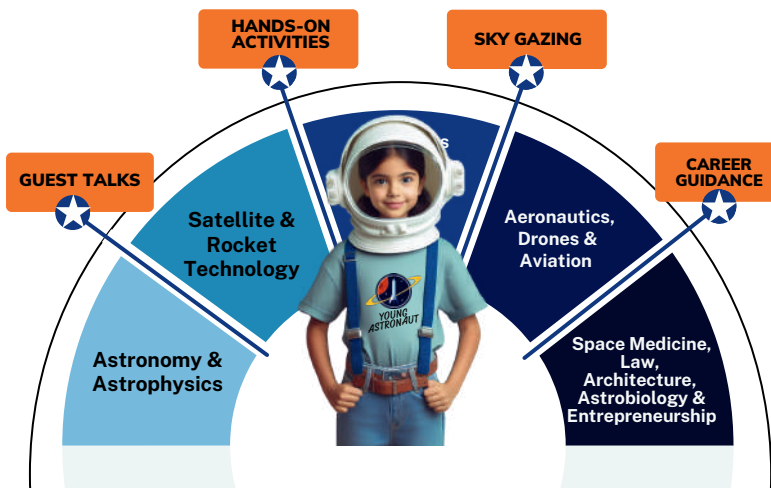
HANDS-ON ACTIVITIES

SKY GAZING

GUEST TALKS

CAREER GUIDANCE

Satellite & Rocket Technology

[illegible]s

Aeronautics, Drones & Aviation

Astronomy & Astrophysics

YOUNG ASTRONAUT

Space Medicine, Law, Architecture, Astrobiology & Entrepreneurship